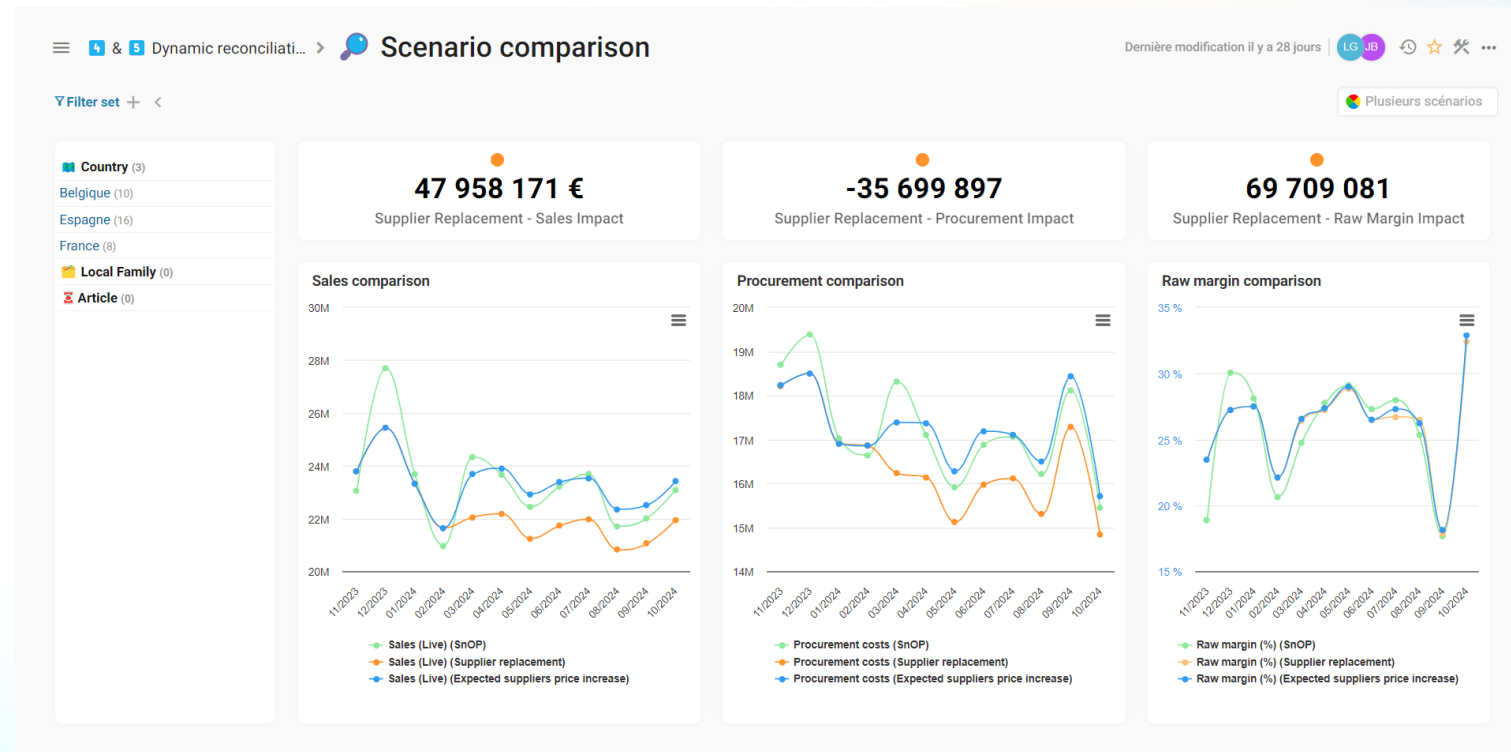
4 & 5 Dynamic reconciliati... > Scenario comparison

Dernière modification il y a 28 jours LG JB

Filter set

Plusieurs scénarios

Country (3)
Belgique (10)
Espagne (16)
France (8)
Local Family (0)
Article (0)

47 958 171 €
Supplier Replacement - Sales Impact

-35 699 897
Supplier Replacement - Procurement Impact

69 709 081
Supplier Replacement - Raw Margin Impact

Sales comparison

30M
28M
26M
24M
22M
20M

11/2023 12/2023 01/2024 02/2024 03/2024 04/2024 05/2024 06/2024 07/2024 08/2024 09/2024 10/2024

Sales (Live) (SnOP)
Sales (Live) (Supplier replacement)
Sales (Live) (Expected suppliers price increase)

Procurement comparison

20M
19M
18M
17M
16M
15M
14M

11/2023 12/2023 01/2024 02/2024 03/2024 04/2024 05/2024 06/2024 07/2024 08/2024 09/2024 10/2024

Procurement costs (SnOP)
Procurement costs (Supplier replacement)
Procurement costs (Expected suppliers price increase)

Raw margin comparison

35 %
30 %
25 %
20 %
15 %

11/2023 12/2023 01/2024 02/2024 03/2024 04/2024 05/2024 06/2024 07/2024 08/2024 09/2024 10/2024

Raw margin (%) (SnOP)
Raw margin (%) (Supplier replacement)
Raw margin (%) (Expected suppliers price increase)